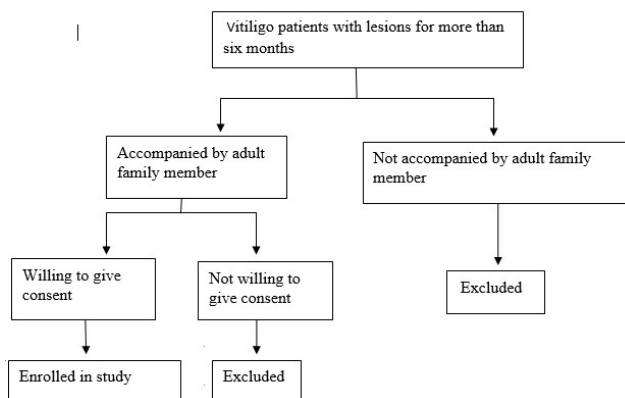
Vitiligo patients with lesions for more than six months

Accompanied by adult family member

Not accompanied by adult family member

Willing to give consent

Not willing to give consent

Excluded

Enrolled in study

Excluded